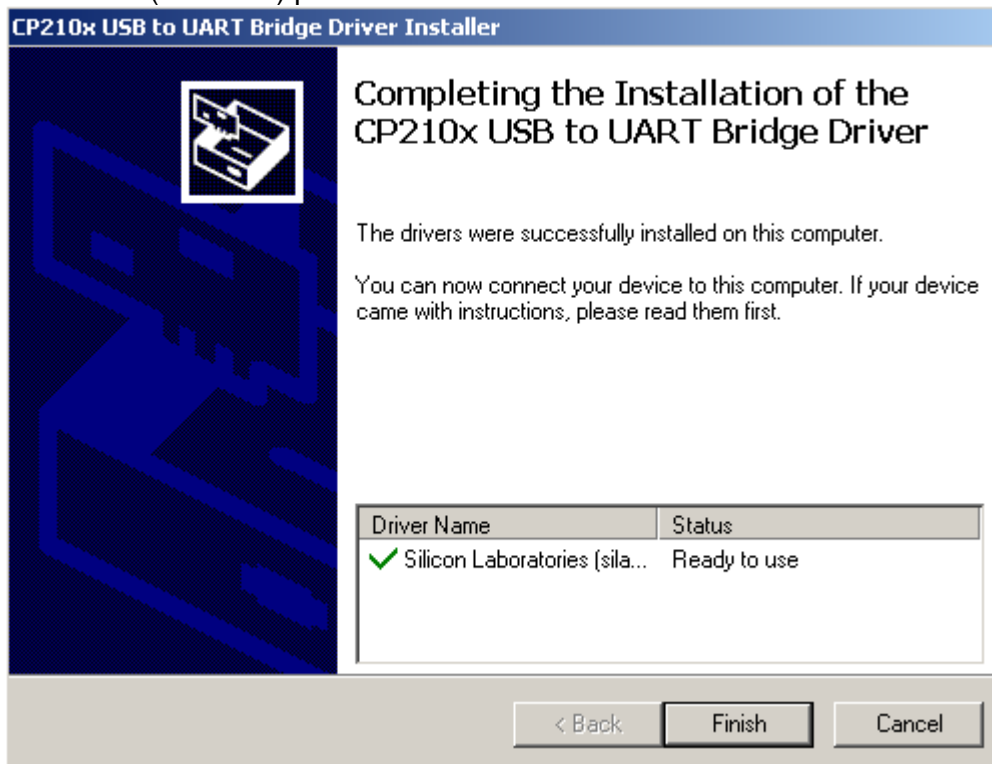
CP210x USB to UART Bridge Driver Installer

Completing the Installation of the CP210x USB to UART Bridge Driver

The drivers were successfully installed on this computer.

You can now connect your device to this computer. If your device came with instructions, please read them first.

| Driver Name | Status |
|---|---|
| Silicon Laboratories (sila... | Ready to use |

< Back

Finish

Cancel